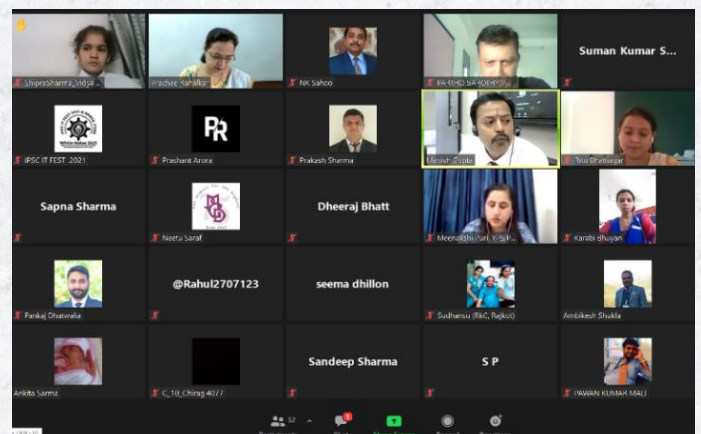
ShipraSharma_Vidya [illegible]
Pradnya Ranalkar
NK Sahoo
PA-TO-HOD SA-(DEHRSV) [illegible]
Suman Kumar S...
IPSC IT FEST 2021
PR
Prashant Arora
Prakash Sharma
Manish Gupta
Tina Bhatnagar
Sapna Sharma
Neetu Saraf
Dheeraj Bhatt
Meenakshi Puri, Y.S.P...
Karabi Bhuyan
Pankaj Dhatwalia
@Rahul2707123
seema dhillon
Sudhansu (R&C, Rajkot)
Ambikesh Shukla
Ankita Sarma
C_10_Chirag 4077
Sandeep Sharma
S P
PAWAN KUMAR MALI
52